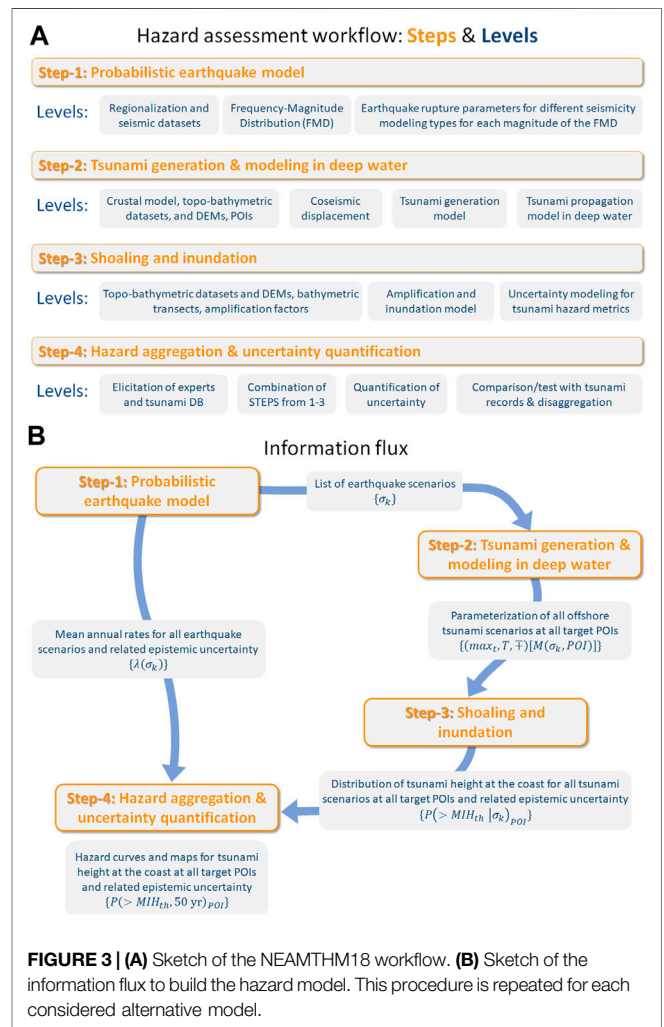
A

Hazard assessment workflow: Steps & Levels

Step-1: Probabilistic earthquake model

Levels: Regionalization and seismic datasets | Frequency-Magnitude Distribution (FMD) | Earthquake rupture parameters for different seismicity modeling types for each magnitude of the FMD

Step-2: Tsunami generation & modeling in deep water

Levels: Crustal model, topo-bathymetric datasets, and DEMs, POIs | Coseismic displacement | Tsunami generation model | Tsunami propagation model in deep water

Step-3: Shoaling and inundation

Levels: Topo-bathymetric datasets and DEMs, bathymetric transects, amplification factors | Amplification and inundation model | Uncertainty modeling for tsunami hazard metrics

Step-4: Hazard aggregation & uncertainty quantification

Levels: Elicitation of experts and tsunami DB | Combination of STEPS from 1-3 | Quantification of uncertainty | Comparison/test with tsunami records & disaggregation

B

Information flux

Step-1: Probabilistic earthquake model

List of earthquake scenarios $\{\sigma_k\}$

Step-2: Tsunami generation & modeling in deep water

Parameterization of all offshore tsunami scenarios at all target POIs $\{(max_t, T, \mp)[M(\sigma_k, POI)]\}$

Mean annual rates for all earthquake scenarios and related epistemic uncertainty $\{\lambda(\sigma_k)\}$

Step-3: Shoaling and inundation

Distribution of tsunami height at the coast for all tsunami scenarios at all target POIs and related epistemic uncertainty $\{P(> MIH_{th} \,|\sigma_k)_{POI}\}$

Step-4: Hazard aggregation & uncertainty quantification

Hazard curves and maps for tsunami height at the coast at all target POIs and related epistemic uncertainty $\{P(> MIH_{th}, 50\text{ yr})_{POI}\}$

FIGURE 3 | (A) Sketch of the NEAMTHM18 workflow. (B) Sketch of the information flux to build the hazard model. This procedure is repeated for each considered alternative model.